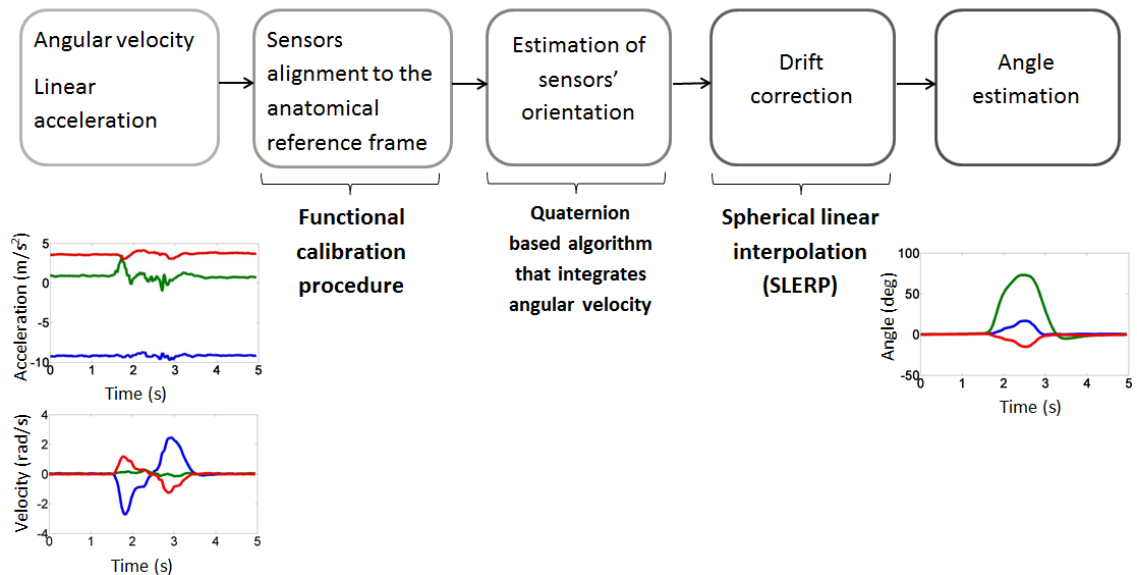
Angular velocity

Linear acceleration

Sensors alignment to the anatomical reference frame

Estimation of sensors' orientation

Drift correction

Angle estimation

Functional calibration procedure

Quaternion based algorithm that integrates angular velocity

Spherical linear interpolation (SLERP)

Acceleration ($m/s^2$)
5
0
-5
-10
0 1 2 3 4 5
Time (s)

Velocity (rad/s)
4
2
0
-2
-4
0 1 2 3 4 5
Time (s)

Angle (deg)
100
50
0
-50
0 1 2 3 4 5
Time (s)